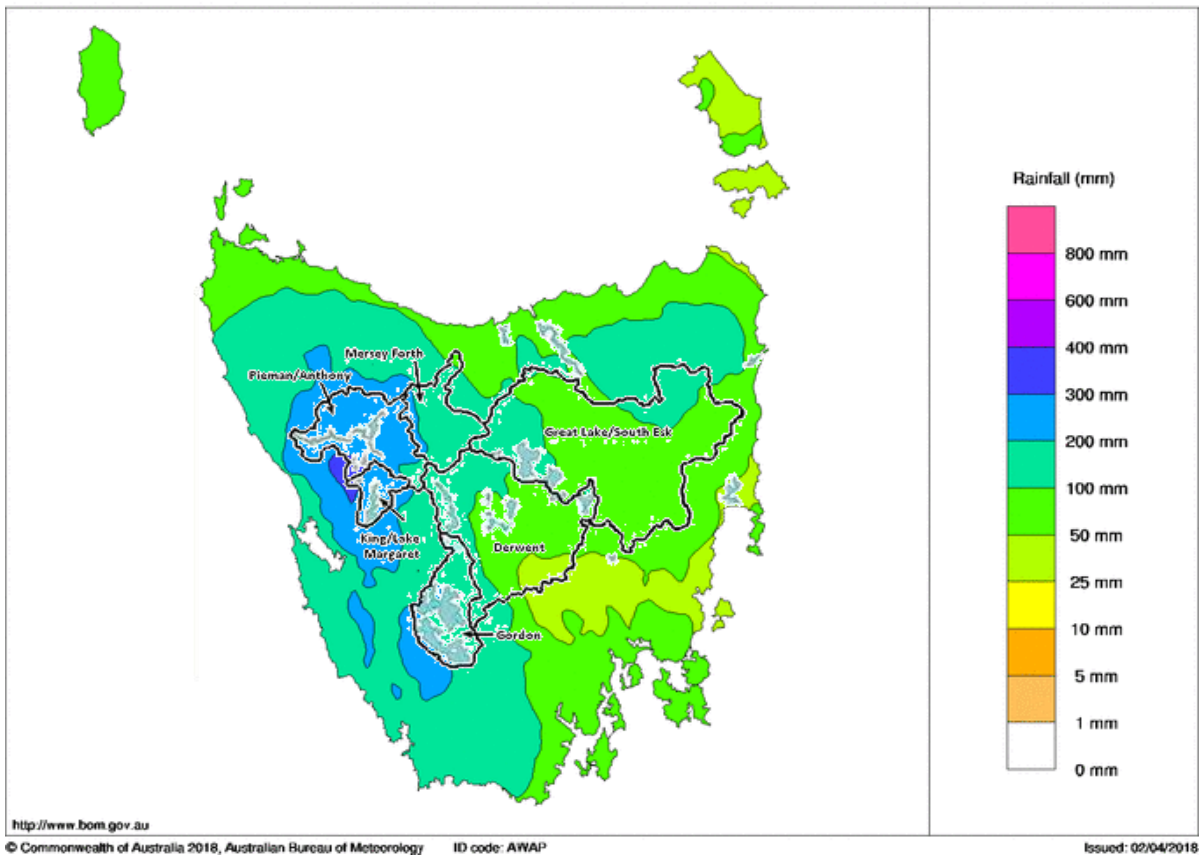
Mersey Forth
Pieman/Anthony
Great Lake/South Esk
King/Lake Margaret
Derwent
Gordon

Rainfall (mm)
800 mm
600 mm
400 mm
300 mm
200 mm
100 mm
50 mm
25 mm
10 mm
5 mm
1 mm
0 mm

http://www.bom.gov.au
© Commonwealth of Australia 2018, Australian Bureau of Meteorology ID code: AWAP Issued: 02/04/2018